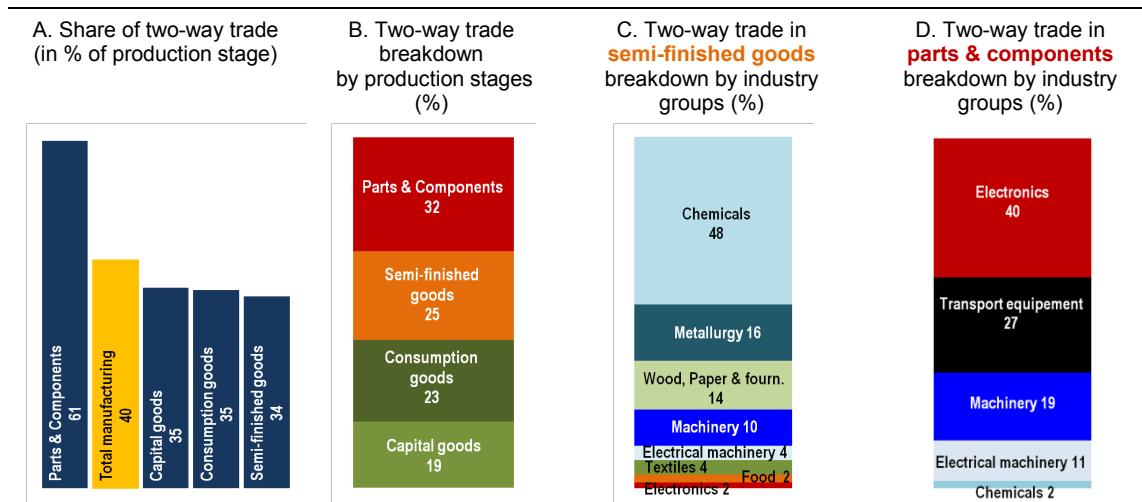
A. Share of two-way trade (in % of production stage)

Parts & Components 61

Total manufacturing 40

Capital goods 35

Consumption goods 35

Semi-finished goods 34

B. Two-way trade breakdown by production stages (%)

Parts & Components 32

Semi-finished goods 25

Consumption goods 23

Capital goods 19

C. Two-way trade in semi-finished goods breakdown by industry groups (%)

Chemicals 48

Metallurgy 16

Wood, Paper & fourn. 14

Machinery 10

Electrical machinery 4

Textiles 4

Food 2

Electronics 2

D. Two-way trade in parts & components breakdown by industry groups (%)

Electronics 40

Transport equipement 27

Machinery 19

Electrical machinery 11

Chemicals 2